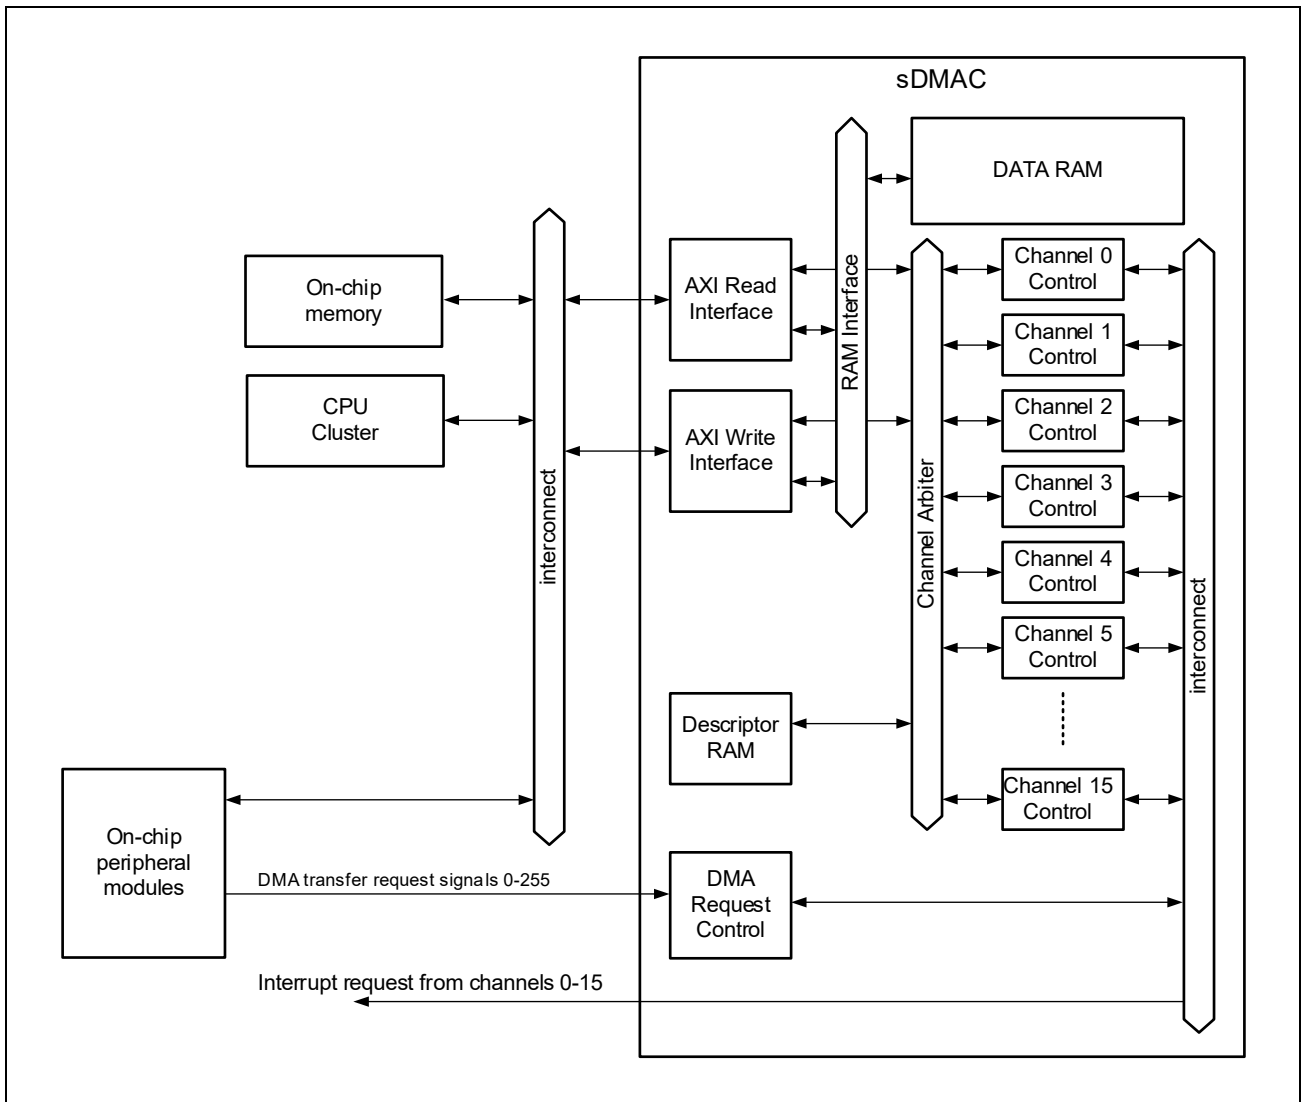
sDMAC

DATA RAM

On-chip memory

CPU Cluster

interconnect

AXI Read Interface

AXI Write Interface

RAM Interface

Channel Arbiter

Channel 0 Control

Channel 1 Control

Channel 2 Control

Channel 3 Control

Channel 4 Control

Channel 5 Control

Channel 15 Control

interconnect

Descriptor RAM

On-chip peripheral modules

DMA transfer request signals 0-255

DMA Request Control

Interrupt request from channels 0-15